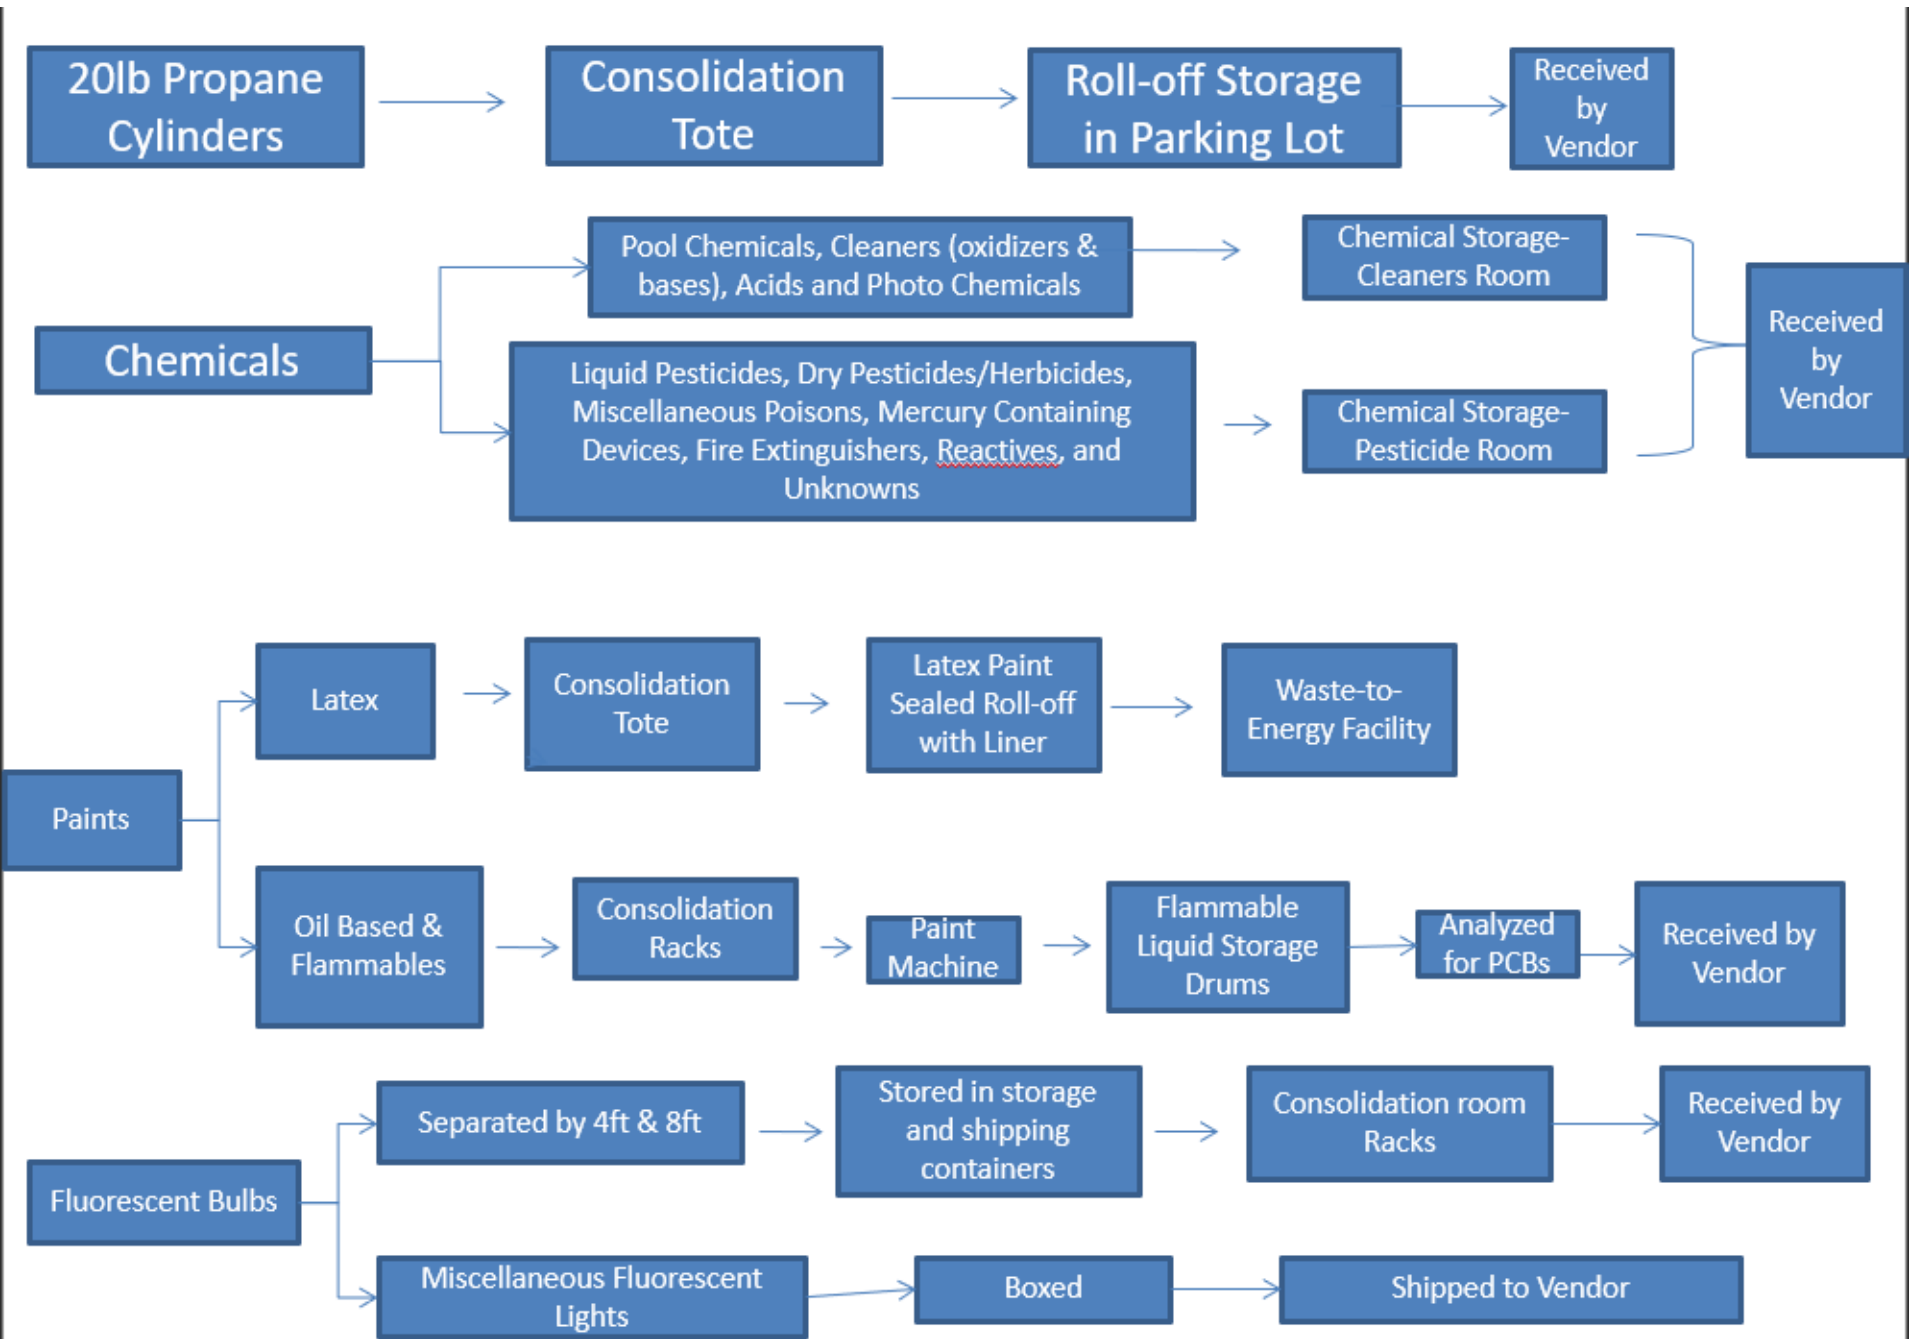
20lb Propane Cylinders

Consolidation Tote

Roll-off Storage in Parking Lot

Received by Vendor

Chemicals

Pool Chemicals, Cleaners (oxidizers & bases), Acids and Photo Chemicals

Chemical Storage-Cleaners Room

Liquid Pesticides, Dry Pesticides/Herbicides, Miscellaneous Poisons, Mercury Containing Devices, Fire Extinguishers, Reactives, and Unknowns

Chemical Storage-Pesticide Room

Received by Vendor

Paints

Latex

Consolidation Tote

Latex Paint Sealed Roll-off with Liner

Waste-to-Energy Facility

Oil Based & Flammables

Consolidation Racks

Paint Machine

Flammable Liquid Storage Drums

Analyzed for PCBs

Received by Vendor

Fluorescent Bulbs

Separated by 4ft & 8ft

Stored in storage and shipping containers

Consolidation room Racks

Received by Vendor

Miscellaneous Fluorescent Lights

Boxed

Shipped to Vendor